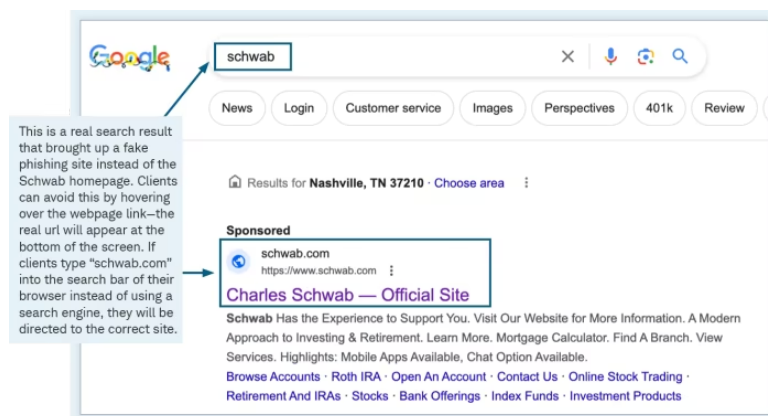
Google

schwab

News Login Customer service Images Perspectives 401k Review

This is a real search result that brought up a fake phishing site instead of the Schwab homepage. Clients can avoid this by hovering over the webpage link—the real url will appear at the bottom of the screen. If clients type "schwab.com" into the search bar of their browser instead of using a search engine, they will be directed to the correct site.

Results for Nashville, TN 37210 · Choose area

Sponsored

schwab.com
https://www.schwab.com

Charles Schwab — Official Site

Schwab Has the Experience to Support You. Visit Our Website for More Information. A Modern Approach to Investing & Retirement. Learn More. Mortgage Calculator. Find A Branch. View Services. Highlights: Mobile Apps Available, Chat Option Available.

Browse Accounts · Roth IRA · Open An Account · Contact Us · Online Stock Trading · Retirement And IRAs · Stocks · Bank Offerings · Index Funds · Investment Products